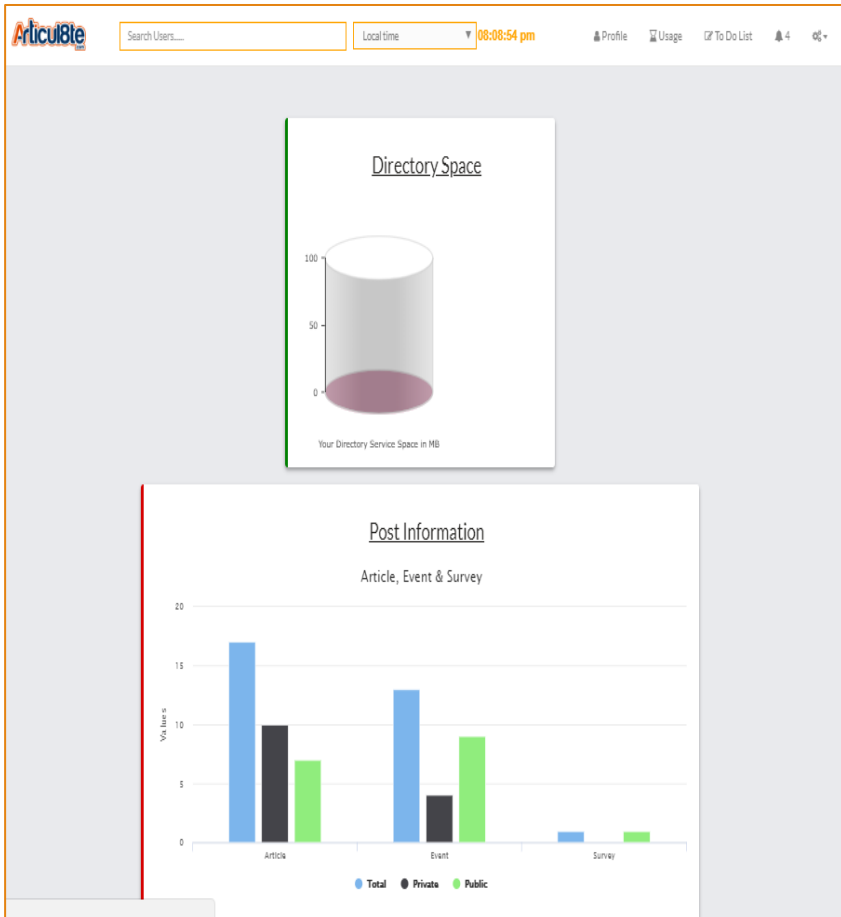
Articul8te

Search Users......

Local time

08:08:54 pm

Profile Usage To Do List 4

Directory Space

100

50

0

Your Directory Service Space in MB

Post Information

Article, Event & Survey

20

15

10

5

0

Values

Article Event Survey

Total Private Public